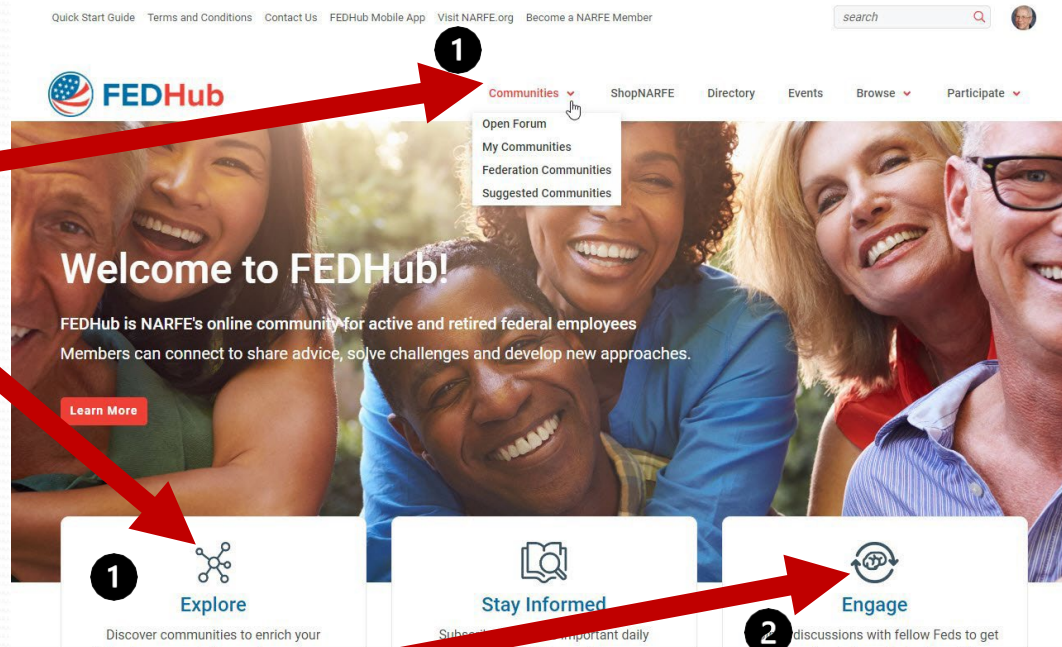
Quick Start Guide Terms and Conditions Contact Us FEDHub Mobile App Visit NARFE.org Become a NARFE Member

search

1

FEDHub

Communities ShopNARFE Directory Events Browse Participate

Open Forum
My Communities
Federation Communities
Suggested Communities

Welcome to FEDHub!

FEDHub is NARFE's online community for active and retired federal employees
Members can connect to share advice, solve challenges and develop new approaches.

Learn More

1

Explore

Discover communities to enrich your

Stay Informed

Subscr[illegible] important daily

2

Engage

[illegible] discussions with fellow Feds to get